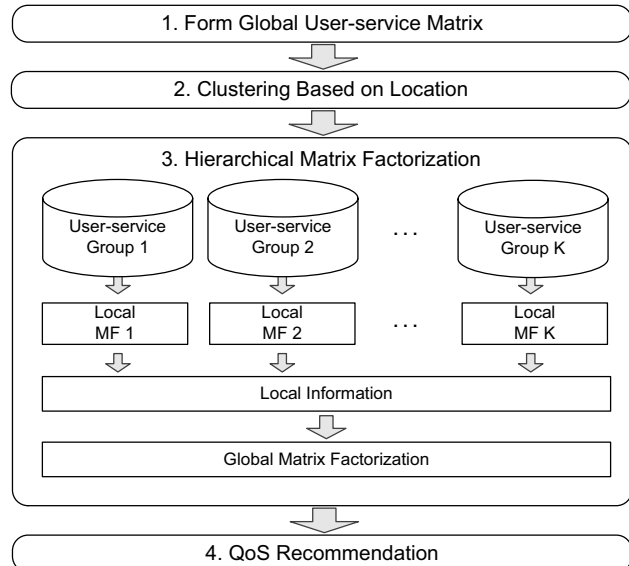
1. Form Global User-service Matrix

2. Clustering Based on Location

3. Hierarchical Matrix Factorization

User-service Group 1

User-service Group 2

. . .

User-service Group K

Local MF 1

Local MF 2

. . .

Local MF K

Local Information

Global Matrix Factorization

4. QoS Recommendation